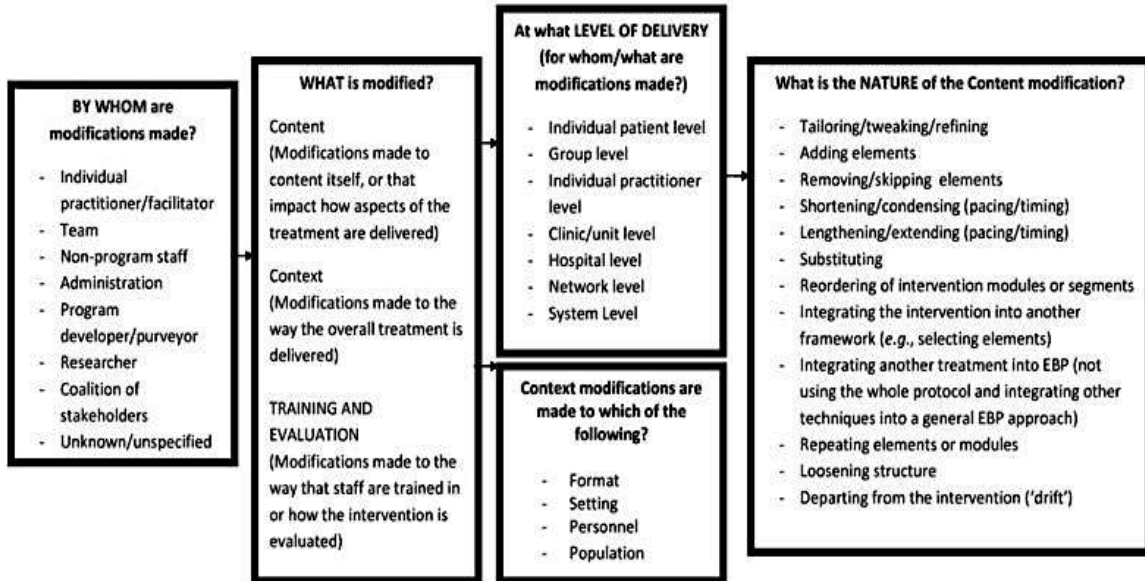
BY WHOM are modifications made?

- Individual practitioner/facilitator
- Team
- Non-program staff
- Administration
- Program developer/purveyor
- Researcher
- Coalition of stakeholders
- Unknown/unspecified

WHAT is modified?

Content
(Modifications made to content itself, or that impact how aspects of the treatment are delivered)

Context
(Modifications made to the way the overall treatment is delivered)

TRAINING AND EVALUATION
(Modifications made to the way that staff are trained in or how the intervention is evaluated)

At what LEVEL OF DELIVERY (for whom/what are modifications made?)

- Individual patient level
- Group level
- Individual practitioner level
- Clinic/unit level
- Hospital level
- Network level
- System Level

Context modifications are made to which of the following?

- Format
- Setting
- Personnel
- Population

What is the NATURE of the Content modification?

- Tailoring/tweaking/refining
- Adding elements
- Removing/skipping elements
- Shortening/condensing (pacing/timing)
- Lengthening/extending (pacing/timing)
- Substituting
- Reordering of intervention modules or segments
- Integrating the intervention into another framework (*e.g.*, selecting elements)
- Integrating another treatment into EBP (not using the whole protocol and integrating other techniques into a general EBP approach)
- Repeating elements or modules
- Loosening structure
- Departing from the intervention ('drift')